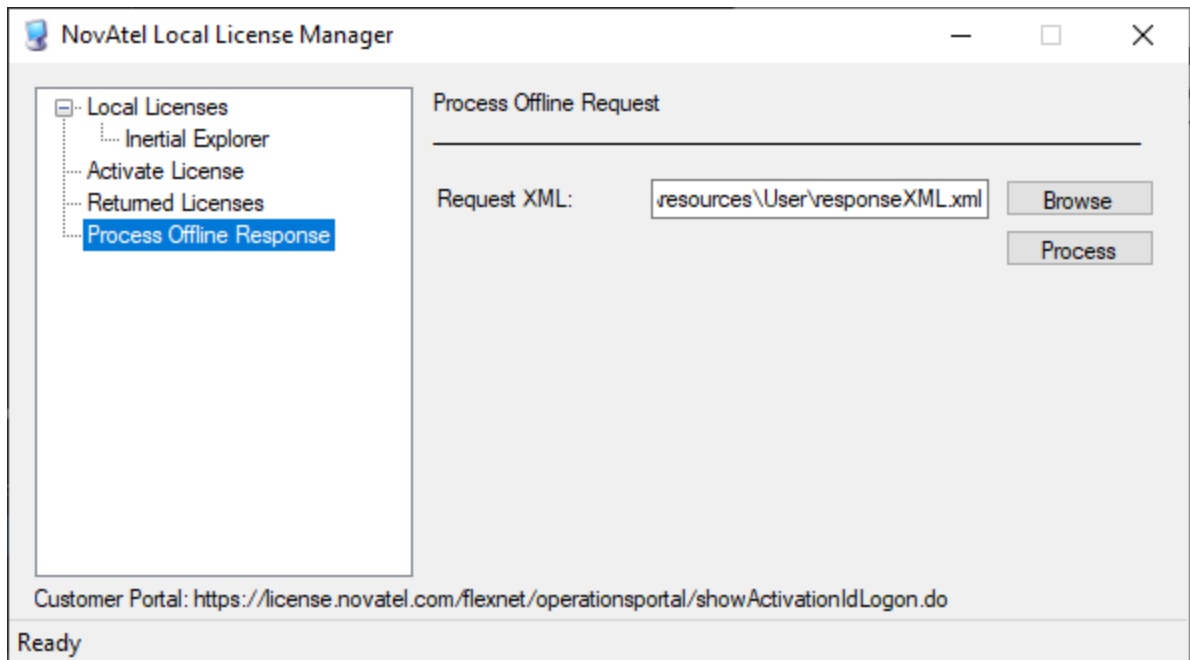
NovAtel Local License Manager

Local Licenses
Inertial Explorer
Activate License
Returned Licenses
Process Offline Response

Process Offline Request

Request XML: \resources\User\responseXML.xml

Browse

Process

Customer Portal: https://license.novatel.com/flexnet/operationsportal/showActivationIdLogon.do

Ready